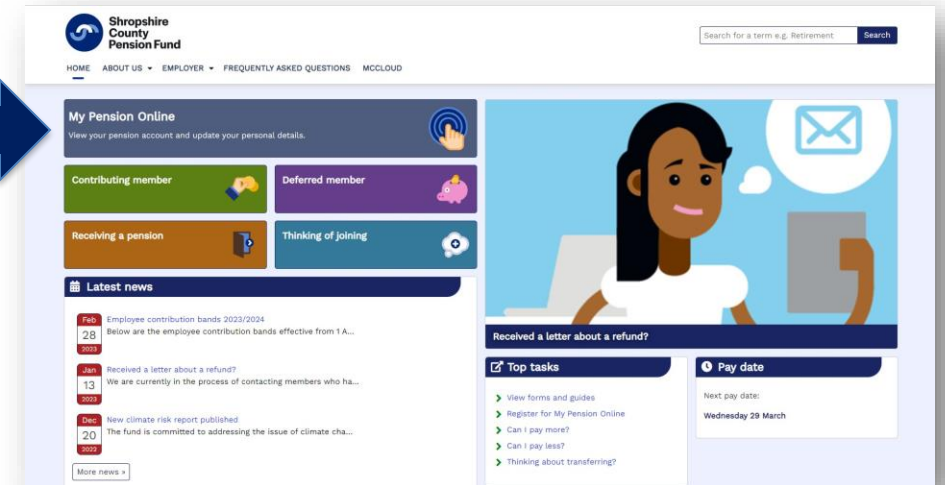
Shropshire County Pension Fund

Search for a term e.g. Retirement
Search

HOME ABOUT US ▾ EMPLOYER ▾ FREQUENTLY ASKED QUESTIONS MCCLOUD

My Pension Online
View your pension account and update your personal details.

Contributing member

Deferred member

Receiving a pension

Thinking of joining

Latest news

Feb 28 2023 Employee contribution bands 2023/2024
Below are the employee contribution bands effective from 1 A...

Jan 13 2023 Received a letter about a refund?
We are currently in the process of contacting members who ha...

Dec 20 2022 New climate risk report published
The fund is committed to addressing the issue of climate cha...

More news »

Received a letter about a refund?

Top tasks
View forms and guides
Register for My Pension Online
Can I pay more?
Can I pay less?
Thinking about transferring?

Pay date
Next pay date:
Wednesday 29 March